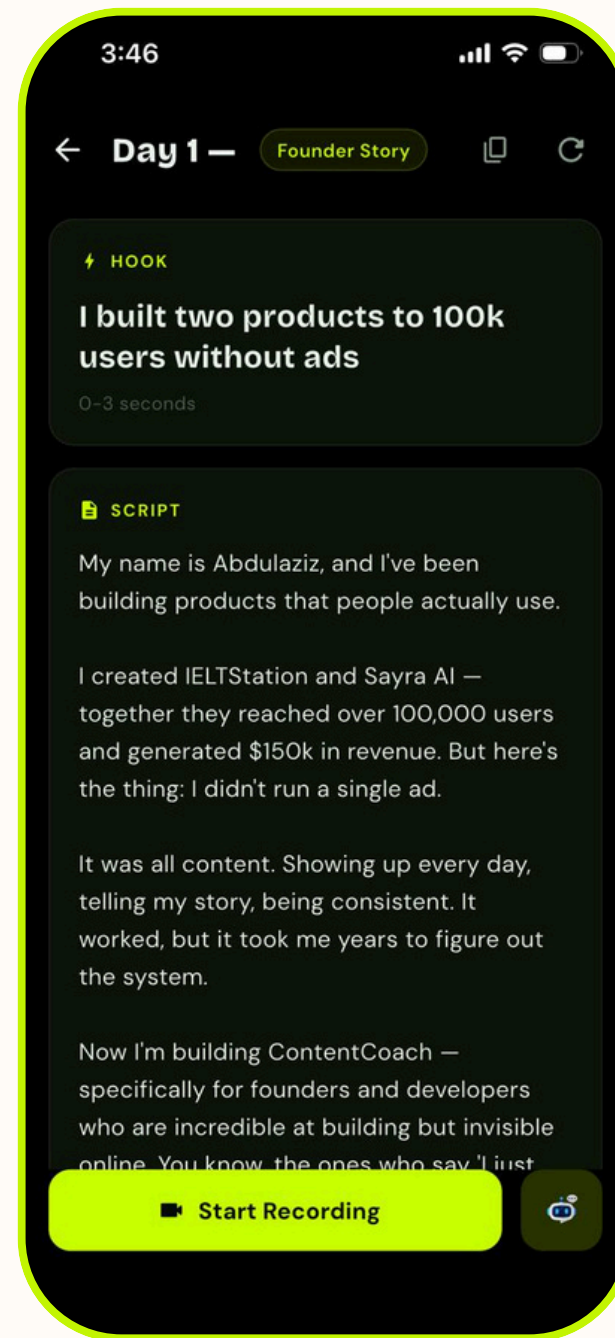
3:46

Day 1 — Founder Story

HOOK

I built two products to 100k users without ads

0-3 seconds

SCRIPT

My name is Abdulaziz, and I've been building products that people actually use.

I created IELTStation and Sayra AI — together they reached over 100,000 users and generated $150k in revenue. But here's the thing: I didn't run a single ad.

It was all content. Showing up every day, telling my story, being consistent. It worked, but it took me years to figure out the system.

Now I'm building ContentCoach — specifically for founders and developers who are incredible at building but invisible online. You know, the ones who say 'I just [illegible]

Start Recording